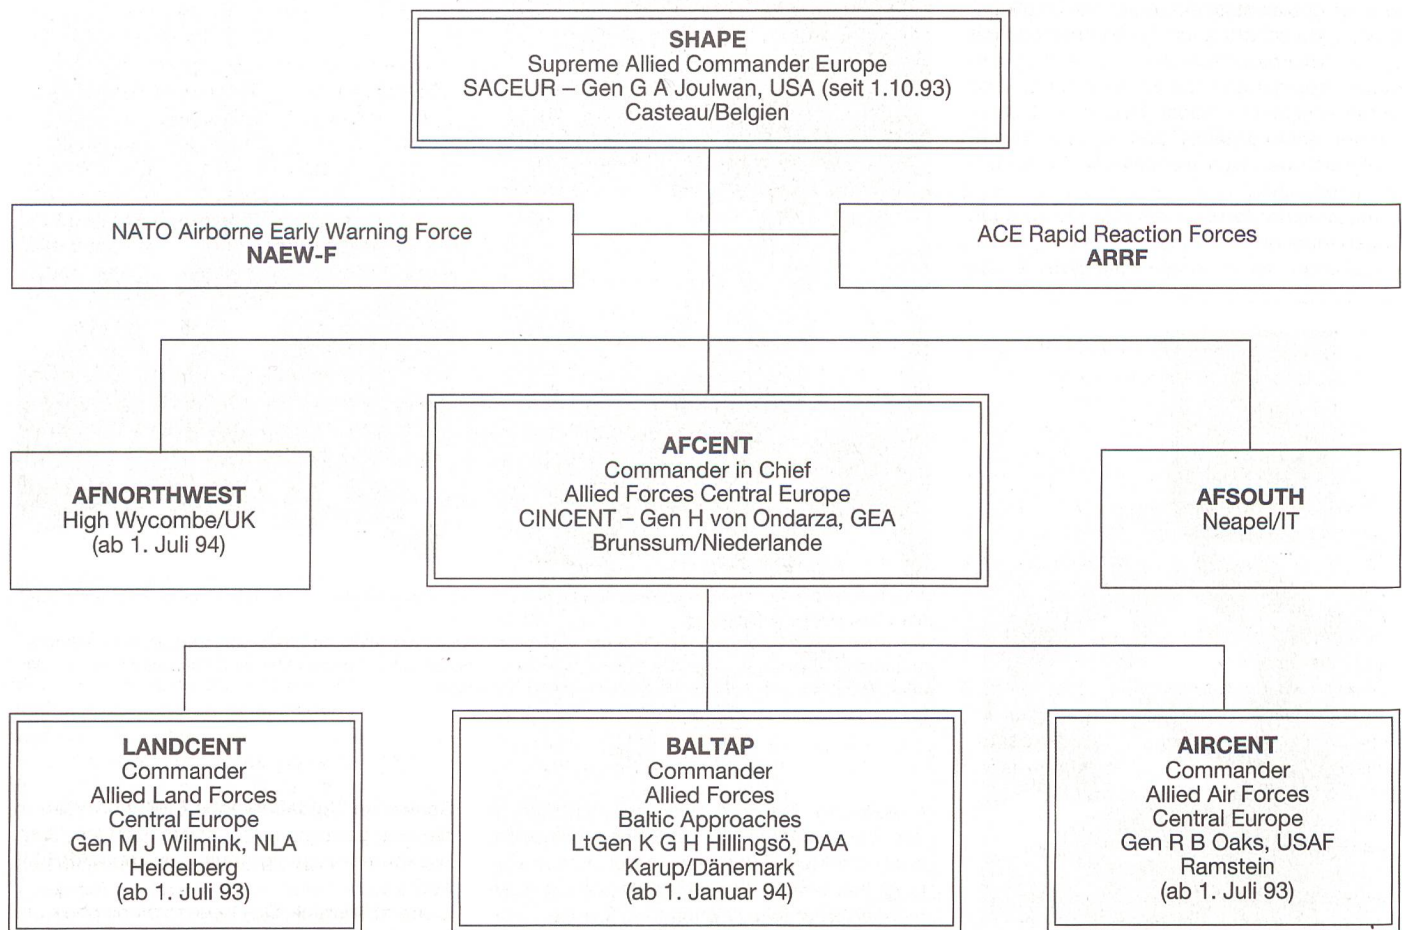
SHAPE
Supreme Allied Commander Europe
SACEUR – Gen G A Joulwan, USA (seit 1.10.93)
Casteau/Belgien

NATO Airborne Early Warning Force
NAEW-F

ACE Rapid Reaction Forces
ARRF

AFNORTHWEST
High Wycombe/UK
(ab 1. Juli 94)

AFCENT
Commander in Chief
Allied Forces Central Europe
CINCENT – Gen H von Ondarza, GEA
Brunssum/Niederlande

AFSOUTH
Neapel/IT

LANDCENT
Commander
Allied Land Forces
Central Europe
Gen M J Wilmink, NLA
Heidelberg
(ab 1. Juli 93)

BALTAP
Commander
Allied Forces
Baltic Approaches
LtGen K G H Hillingsö, DAA
Karup/Dänemark
(ab 1. Januar 94)

AIRCENT
Commander
Allied Air Forces
Central Europe
Gen R B Oaks, USAF
Ramstein
(ab 1. Juli 93)